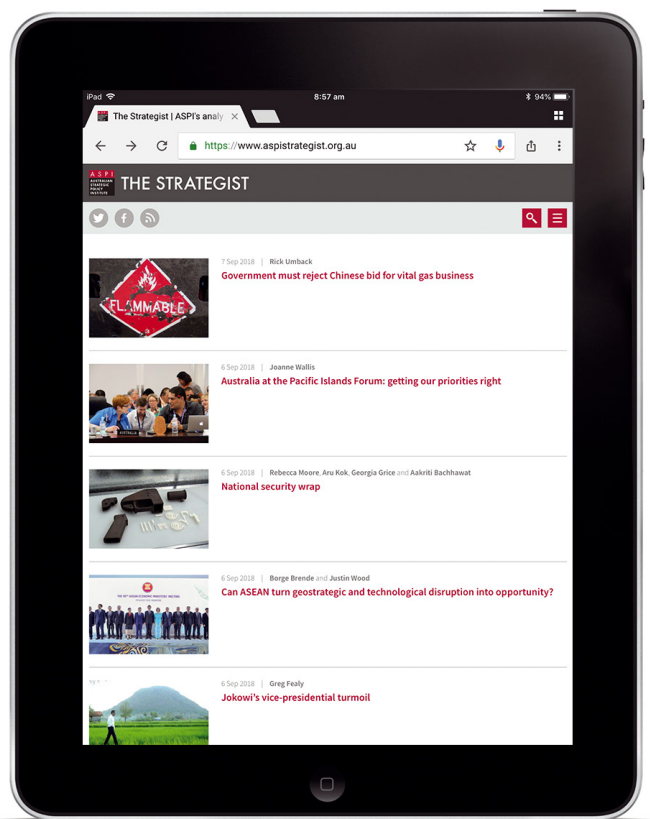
iPad 8:57 am 94%

The Strategist | ASPI's analy ×

https://www.aspistrategist.org.au

ASPI AUSTRALIAN STRATEGIC POLICY INSTITUTE THE STRATEGIST

FLAMMABLE

7 Sep 2018 | Rick Umback
Government must reject Chinese bid for vital gas business

AUSTRALIA

6 Sep 2018 | Joanne Wallis
Australia at the Pacific Islands Forum: getting our priorities right

6 Sep 2018 | Rebecca Moore, Aru Kok, Georgia Grice and Aakriti Bachhawat
National security wrap

6 Sep 2018 | Borge Brende and Justin Wood
Can ASEAN turn geostrategic and technological disruption into opportunity?

6 Sep 2018 | Greg Fealy
Jokowi's vice-presidential turmoil